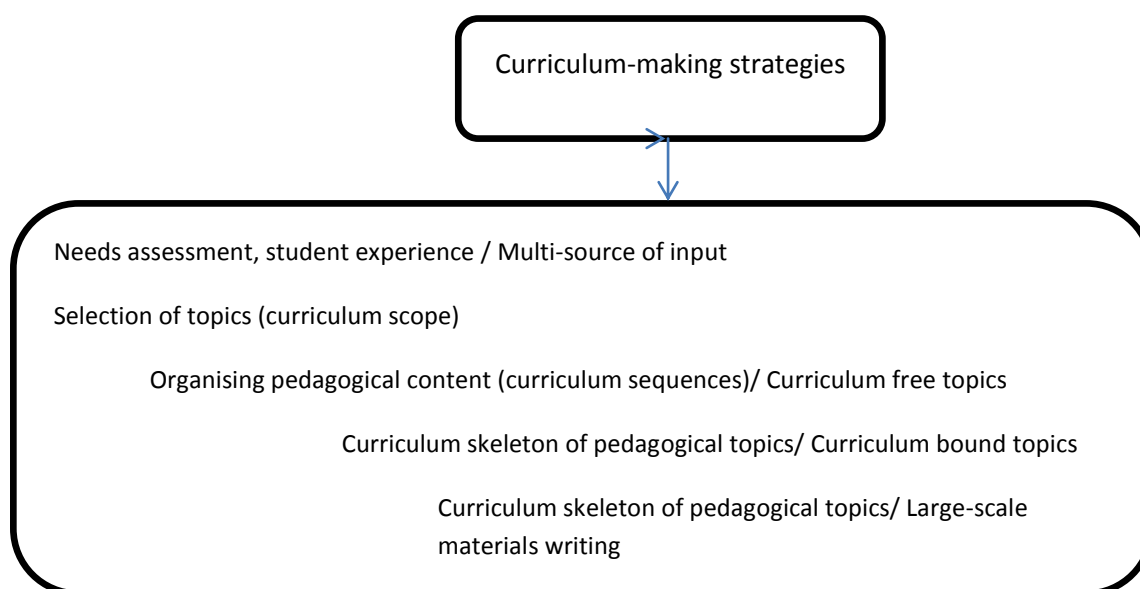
Curriculum-making strategies

Needs assessment, student experience / Multi-source of input

Selection of topics (curriculum scope)

Organising pedagogical content (curriculum sequences)/ Curriculum free topics

Curriculum skeleton of pedagogical topics/ Curriculum bound topics

Curriculum skeleton of pedagogical topics/ Large-scale materials writing